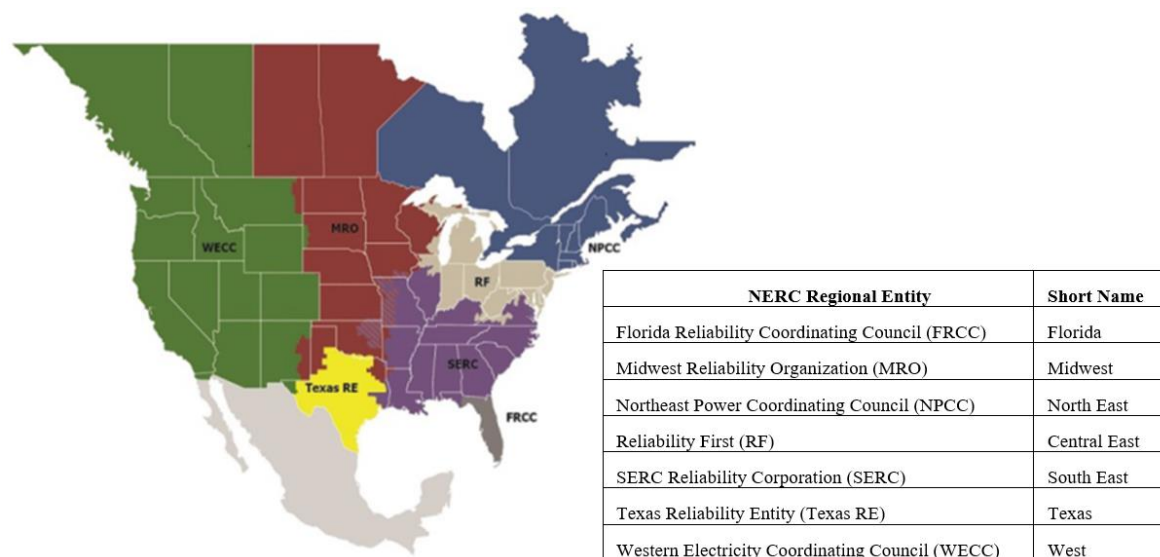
WECC

MRO

NPCC

RF

SERC

Texas RE

FRCC

| NERC Regional Entity | Short Name |
|---|---|
| Florida Reliability Coordinating Council (FRCC) | Florida |
| Midwest Reliability Organization (MRO) | Midwest |
| Northeast Power Coordinating Council (NPCC) | North East |
| Reliability First (RF) | Central East |
| SERC Reliability Corporation (SERC) | South East |
| Texas Reliability Entity (Texas RE) | Texas |
| Western Electricity Coordinating Council (WECC) | West |